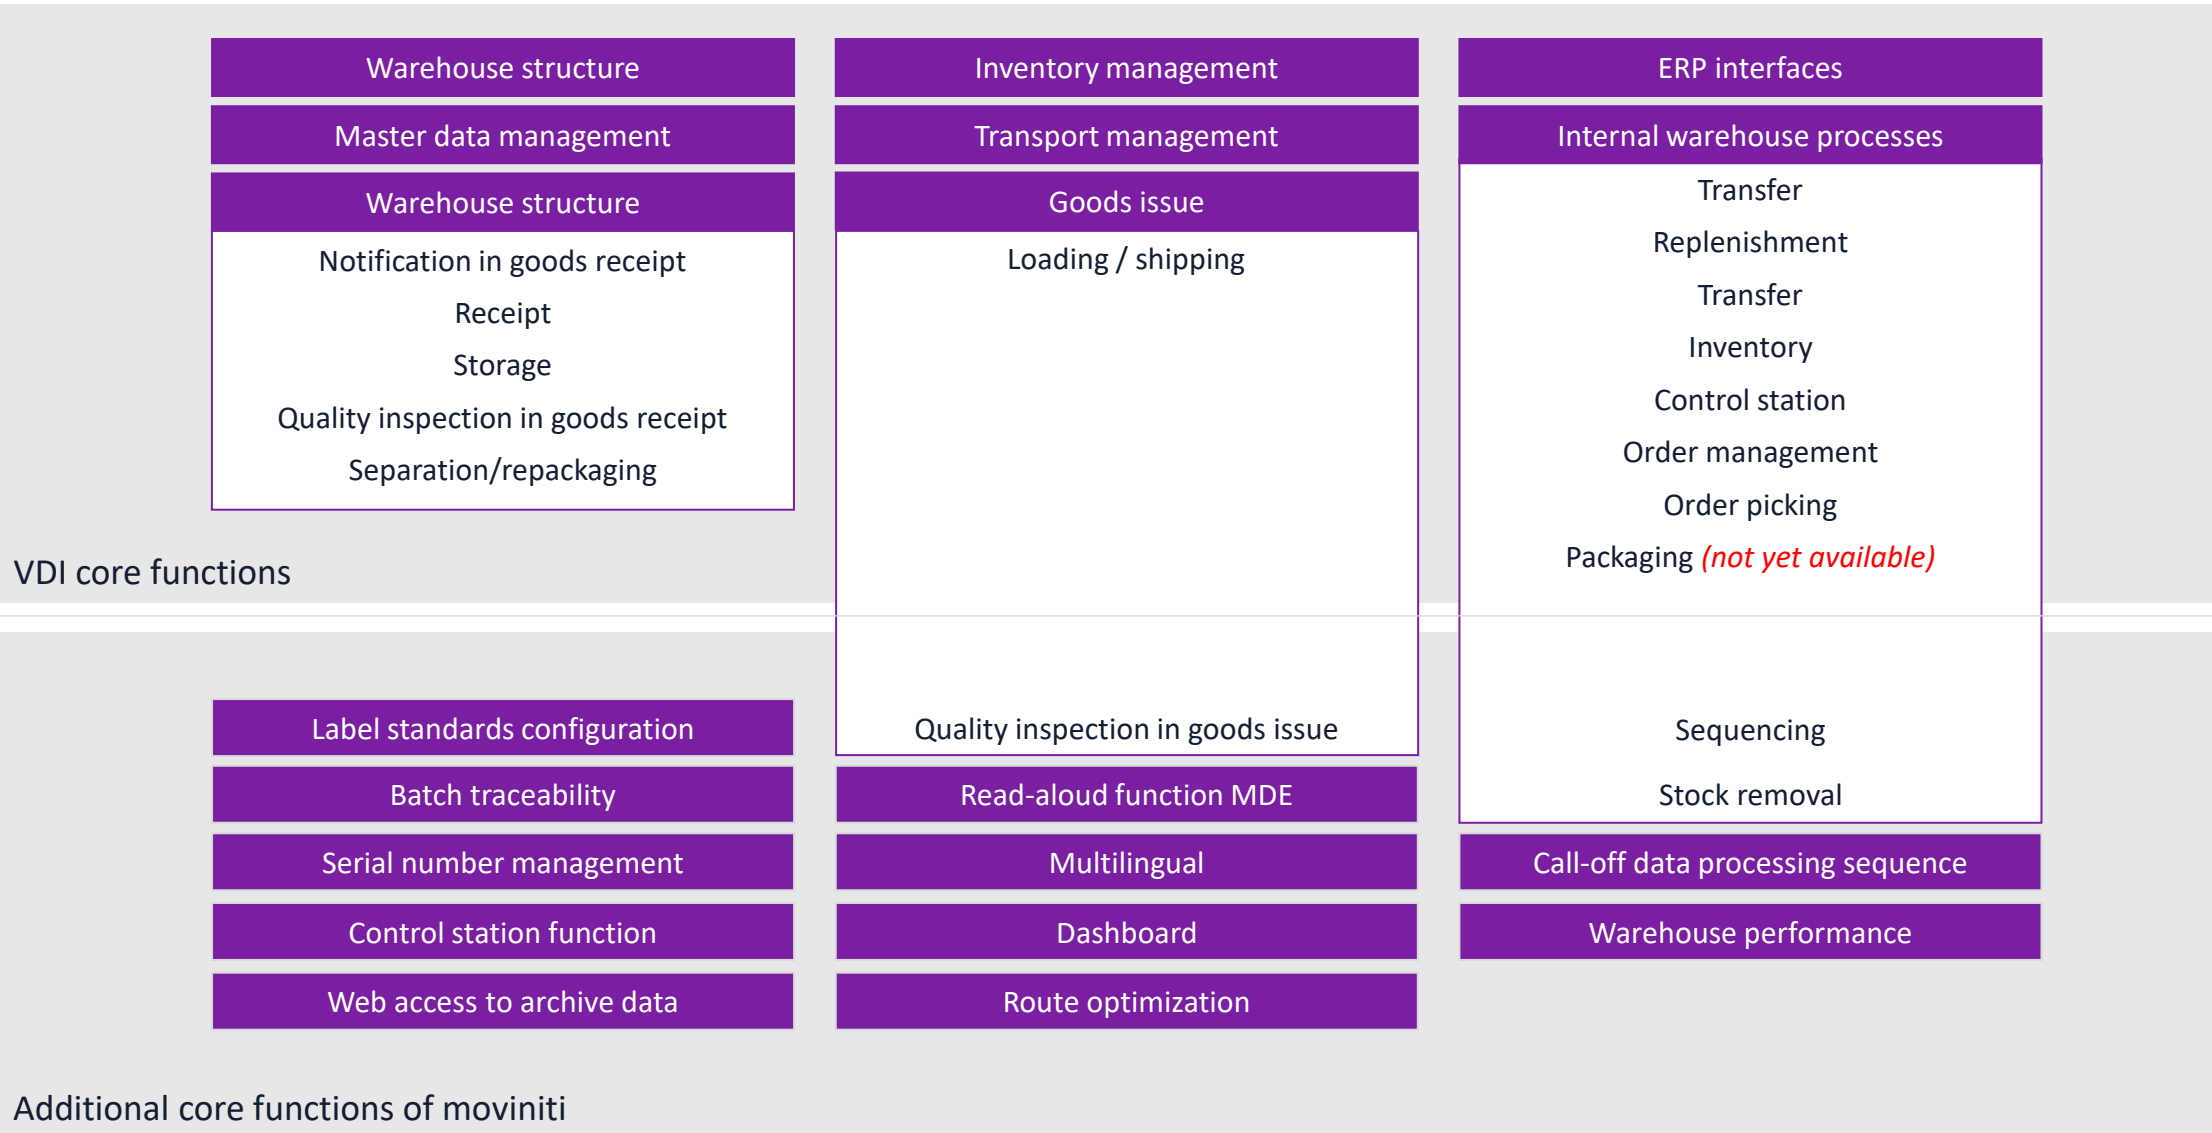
Warehouse structure

Master data management

Warehouse structure

Notification in goods receipt

Receipt

Storage

Quality inspection in goods receipt

Separation/repackaging

Inventory management

Transport management

Goods issue

Loading / shipping

ERP interfaces

Internal warehouse processes

Transfer

Replenishment

Transfer

Inventory

Control station

Order management

Order picking

Packaging *(not yet available)*

VDI core functions

Label standards configuration

Batch traceability

Serial number management

Control station function

Web access to archive data

Quality inspection in goods issue

Read-aloud function MDE

Multilingual

Dashboard

Route optimization

Sequencing

Stock removal

Call-off data processing sequence

Warehouse performance

Additional core functions of moviniti